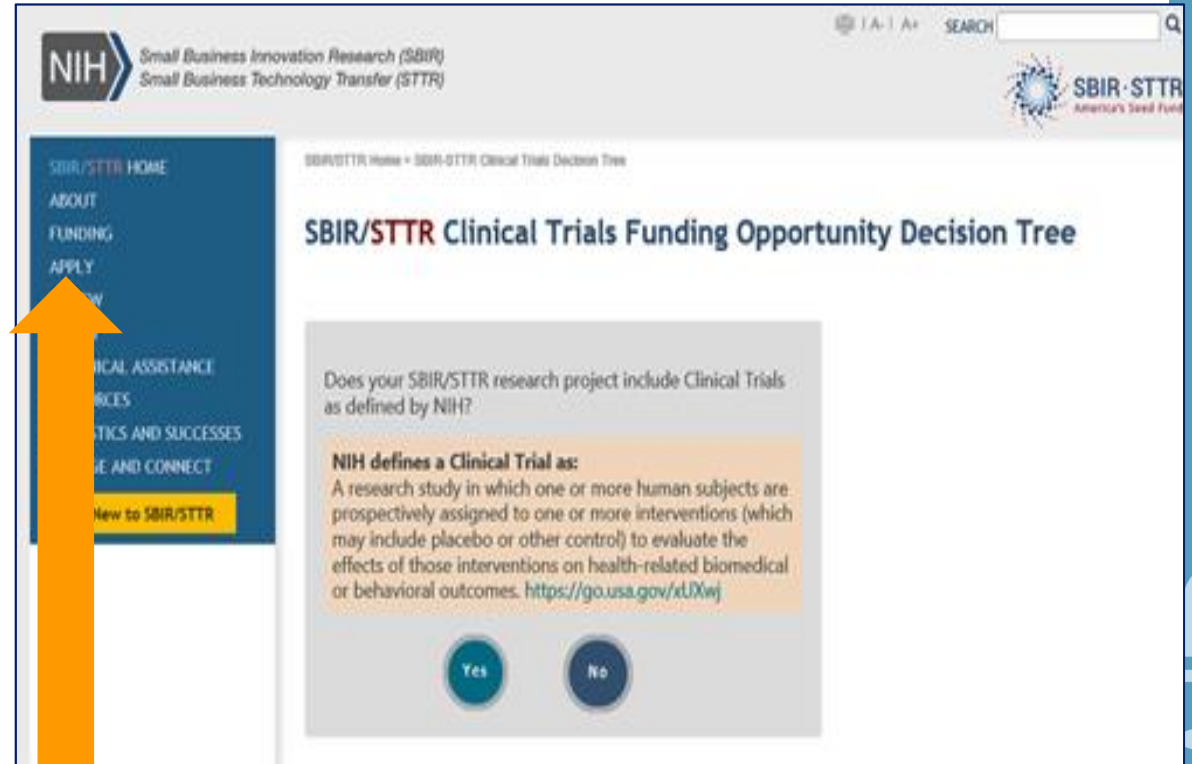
NIH Small Business Innovation Research (SBIR)
Small Business Technology Transfer (STTR)

| A- | A+ SEARCH

SBIR·STTR
America's Seed Fund

SBIR/STTR HOME
ABOUT
FUNDING
APPLY
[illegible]W
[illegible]
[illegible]ICAL ASSISTANCE
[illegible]RCES
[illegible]TICS AND SUCCESSES
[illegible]E AND CONNECT
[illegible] New to SBIR/STTR

SBIR/STTR Home » SBIR-STTR Clinical Trials Decision Tree

SBIR/STTR Clinical Trials Funding Opportunity Decision Tree

Does your SBIR/STTR research project include Clinical Trials as defined by NIH?

NIH defines a Clinical Trial as:
A research study in which one or more human subjects are prospectively assigned to one or more interventions (which may include placebo or other control) to evaluate the effects of those interventions on health-related biomedical or behavioral outcomes. https://go.usa.gov/xUXwj

Yes
No